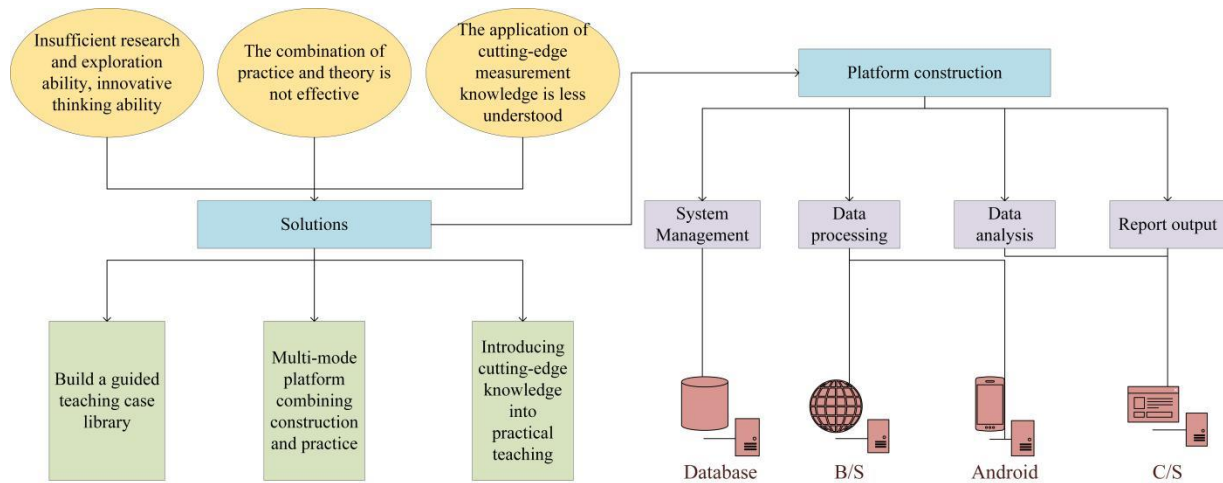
Insufficient research and exploration ability, innovative thinking ability

The combination of practice and theory is not effective

The application of cutting-edge measurement knowledge is less understood

Solutions

Build a guided teaching case library

Multi-mode platform combining construction and practice

Introducing cutting-edge knowledge into practical teaching

Platform construction

System Management

Data processing

Data analysis

Report output

Database

B/S

Android

C/S